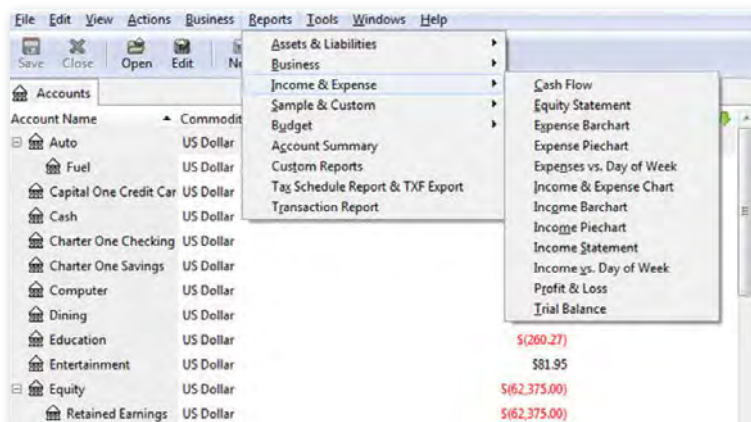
File Edit View Actions Business Reports Tools Windows Help

Save Close Open Edit Ne

Accounts

Account Name Commodit

Auto US Dollar
Fuel US Dollar
Capital One Credit Car US Dollar
Cash US Dollar
Charter One Checking US Dollar
Charter One Savings US Dollar
Computer US Dollar
Dining US Dollar
Education US Dollar $(260.27)
Entertainment US Dollar $81.95
Equity US Dollar $(62,375.00)
Retained Earnings US Dollar $(62,375.00)

Assets & Liabilities
Business
Income & Expense
Sample & Custom
Budget
Account Summary
Custom Reports
Tax Schedule Report & TXF Export
Transaction Report

Cash Flow
Equity Statement
Expense Barchart
Expense Piechart
Expenses vs. Day of Week
Income & Expense Chart
Income Barchart
Income Piechart
Income Statement
Income vs. Day of Week
Profit & Loss
Trial Balance